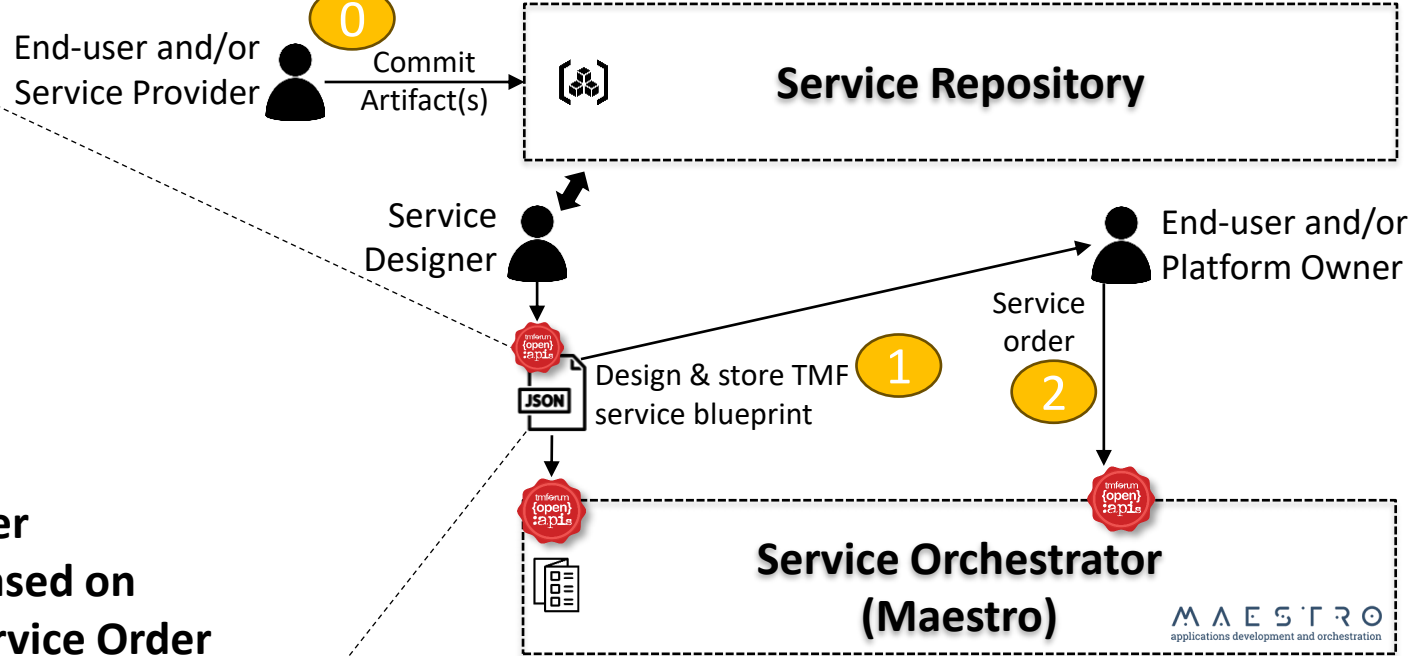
0

End-user and/or Service Provider

Commit Artifact(s)

Service Repository

Service Designer

End-user and/or Platform Owner

tmforum {open} :apis

JSON

Design & store TMF service blueprint

1

Service order

2

tmforum {open} :apis

tmforum {open} :apis

er
ased on
rvice Order

Service Orchestrator (Maestro)

MAESTRO
applications development and orchestration